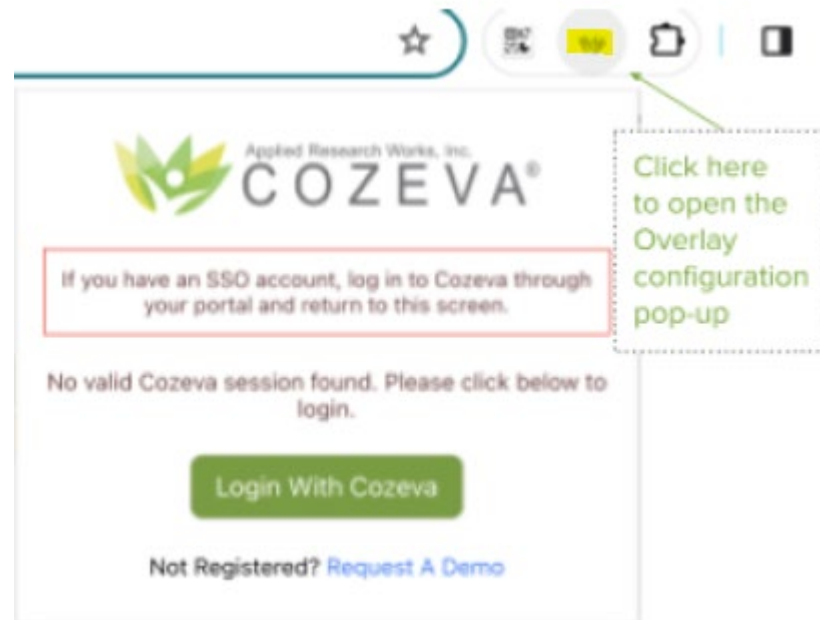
Applied Research Works, Inc.
COZEVA®

If you have an SSO account, log in to Cozeva through your portal and return to this screen.

No valid Cozeva session found. Please click below to login.

Login With Cozeva

Not Registered? Request A Demo

Click here to open the Overlay configuration pop-up